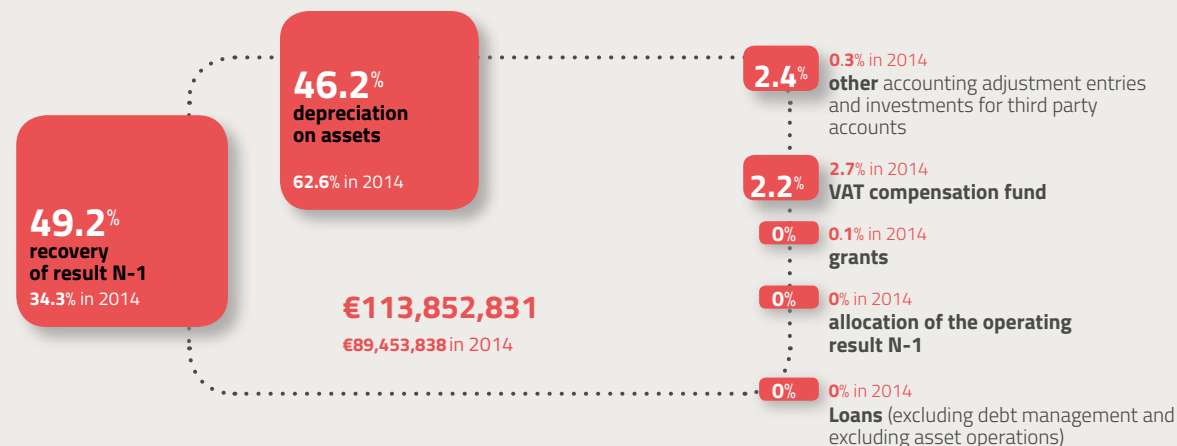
49.2%
recovery of result N-1
34.3% in 2014

46.2%
depreciation on assets

62.6% in 2014

€113,852,831
€89,453,838 in 2014

2.4%
0.3% in 2014
other accounting adjustment entries and investments for third party accounts

2.2%
2.7% in 2014
VAT compensation fund

0%
0.1% in 2014
grants

0%
0% in 2014
allocation of the operating result N-1

0%
0% in 2014
Loans (excluding debt management and excluding asset operations)